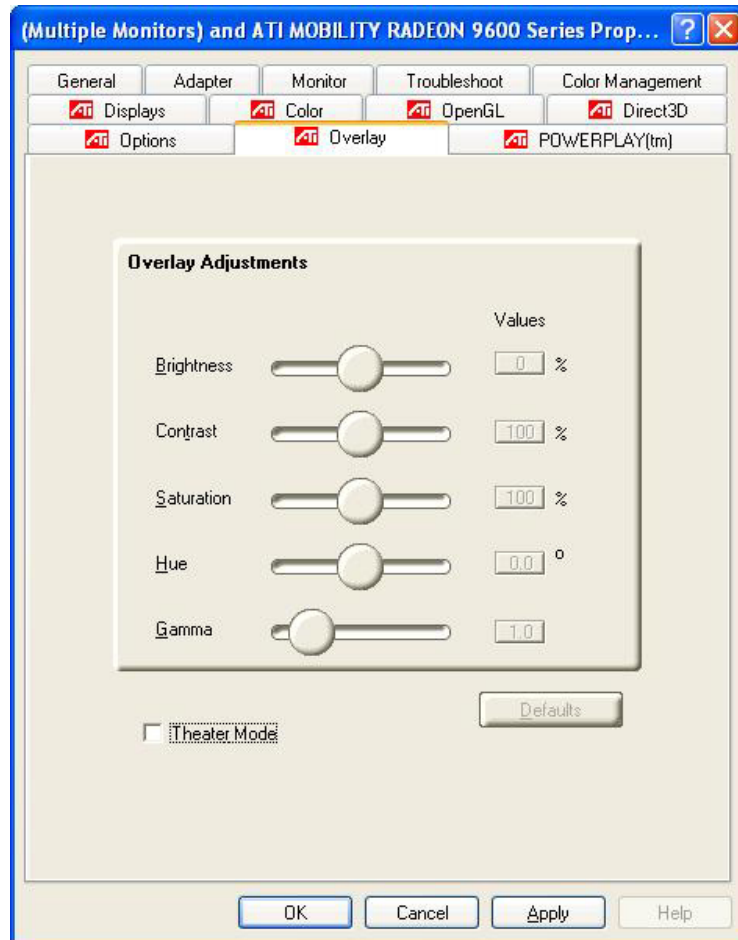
(Multiple Monitors) and ATI MOBILITY RADEON 9600 Series Prop...

General
Adapter
Monitor
Troubleshoot
Color Management
ATI Displays
ATI Color
ATI OpenGL
ATI Direct3D
ATI Options
ATI Overlay
ATI POWERPLAY(tm)

Overlay Adjustments

Values

Brightness 0 %

Contrast 100 %

Saturation 100 %

Hue 0.0 °

Gamma 1.0

Defaults

Theater Mode

OK
Cancel
Apply
Help